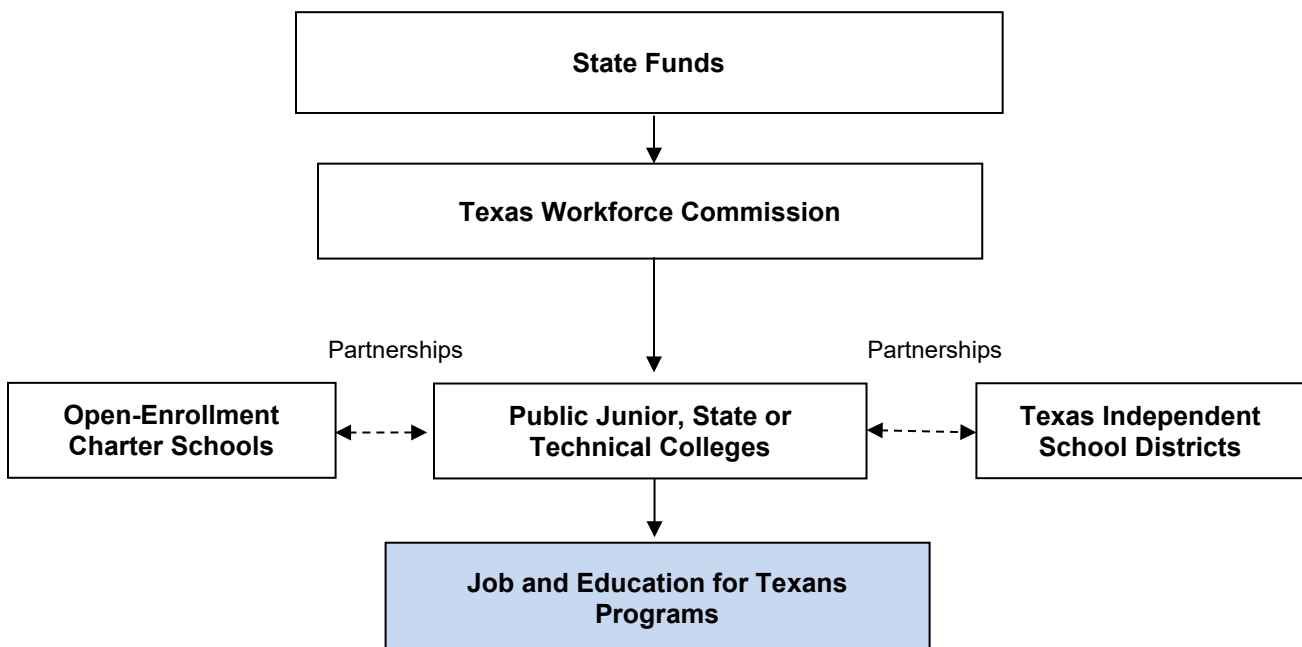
State Funds

Texas Workforce Commission

Partnerships

Partnerships

Open-Enrollment Charter Schools

Public Junior, State or Technical Colleges

Texas Independent School Districts

Job and Education for Texans Programs